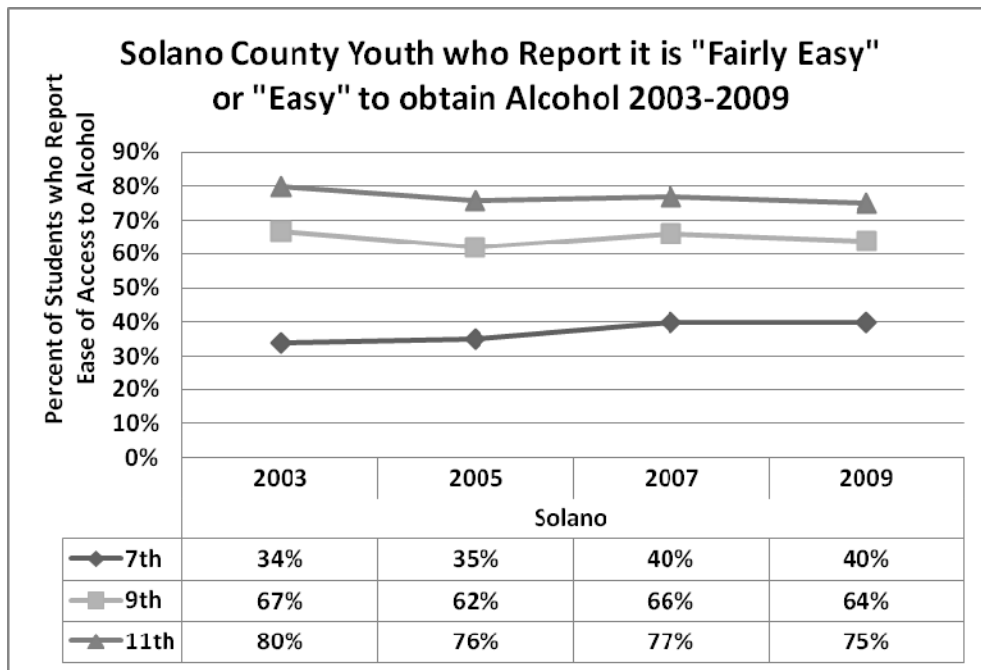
Solano County Youth who Report it is "Fairly Easy" or "Easy" to obtain Alcohol 2003-2009

Percent of Students who Report Ease of Access to Alcohol

90%
80%
70%
60%
50%
40%
30%
20%
10%
0%

| | 2003 | 2005 | 2007 | 2009 |
|---|---|---|---|---|
| | Solano | | | |
| 7th | 34% | 35% | 40% | 40% |
| 9th | 67% | 62% | 66% | 64% |
| 11th | 80% | 76% | 77% | 75% |